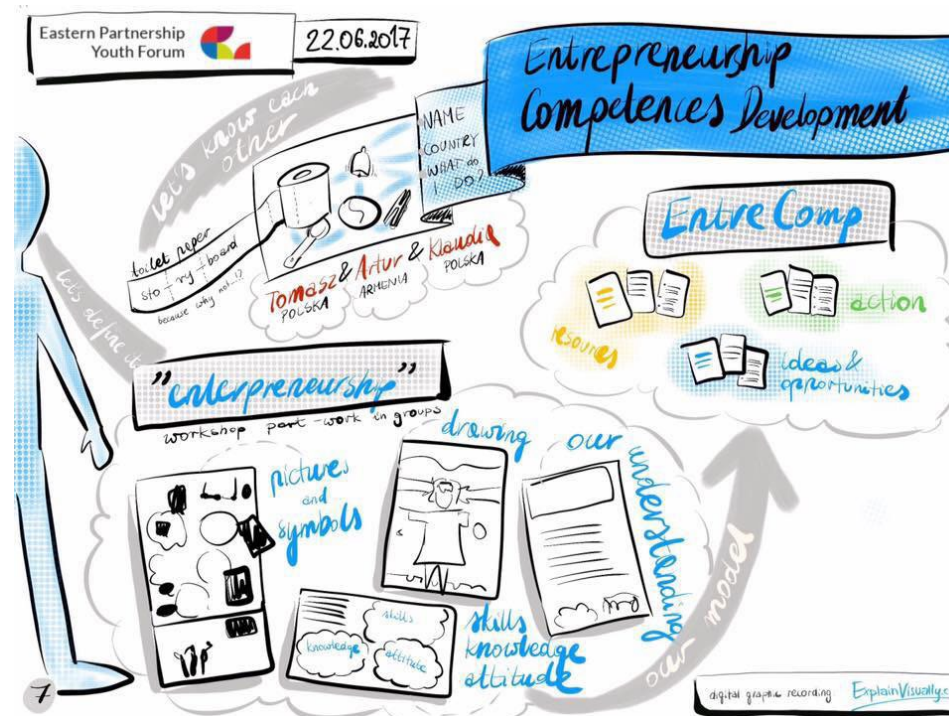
Eastern Partnership Youth Forum

22.06.2017

Entrepreneurship Competences Development

let's know each other

NAME
COUNTRY
WHAT do I DO?

toilet paper
sto-ry-board
because why not...?

Tomasz POLSKA & Artur ARMENIA & Klaudia POLSKA

let's define it

"entrepreneurship"
workshop part - work in groups

EntreComp

resources

action

ideas & opportunities

drawing our understanding

pictures and symbols

skills
knowledge
attitude

skills knowledge attitude

our model

7

digital graphic recording ExplainVisually.c